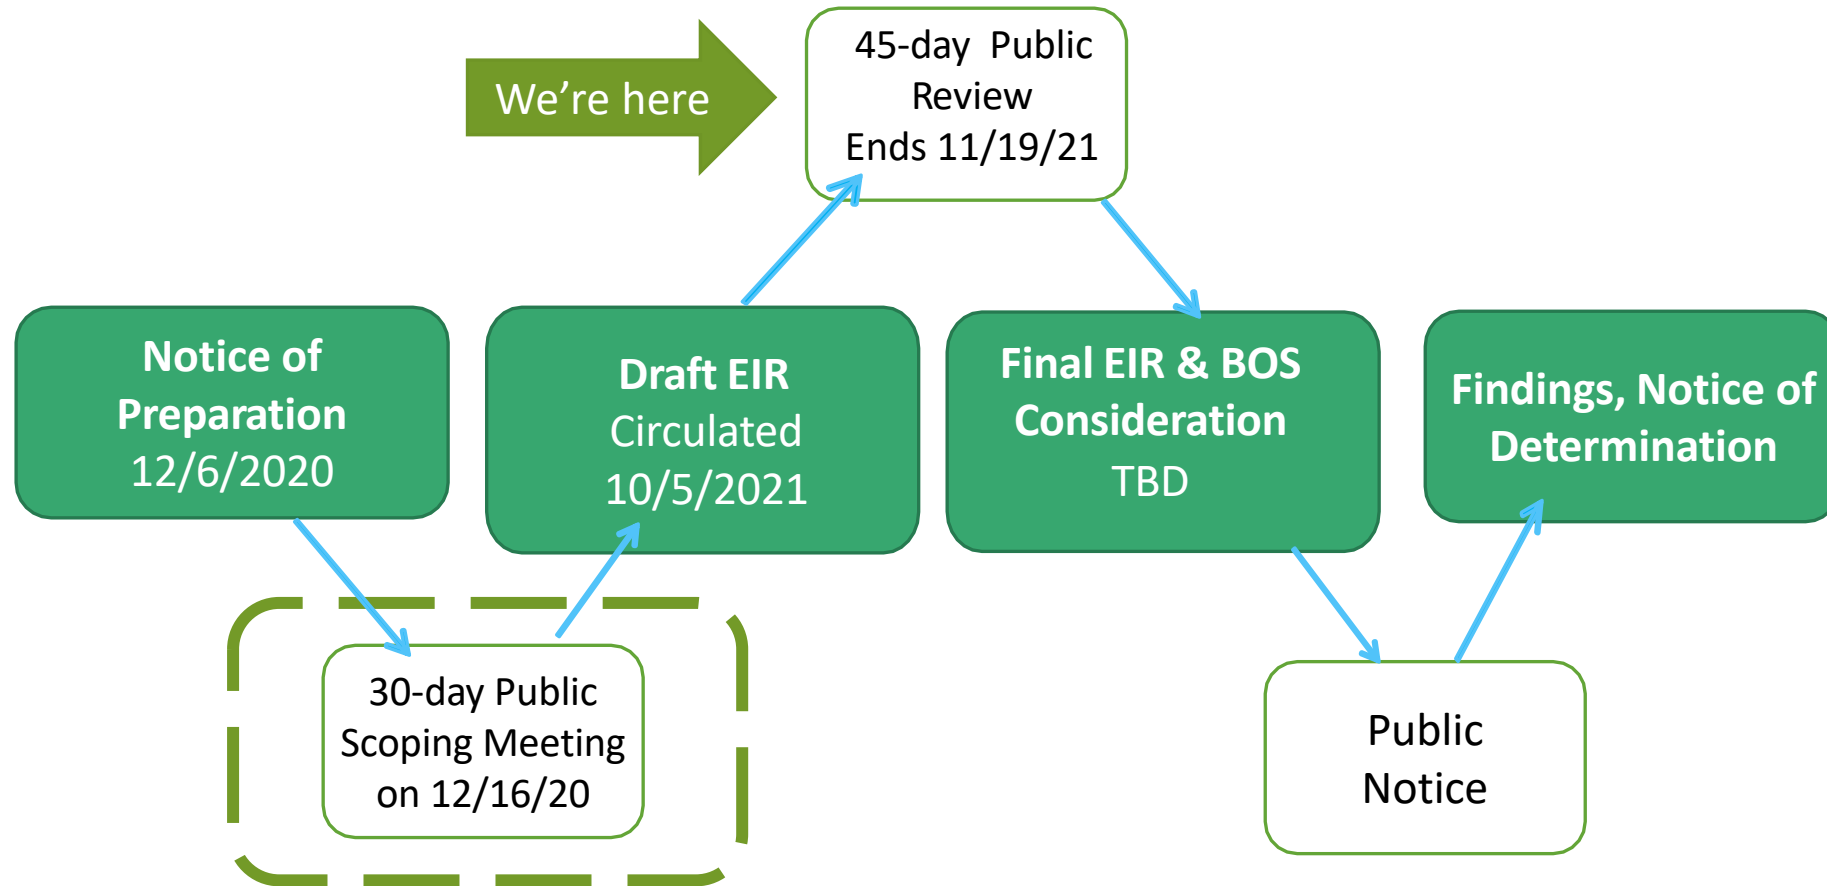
We’re here

45-day Public Review Ends 11/19/21

Notice of Preparation 12/6/2020

Draft EIR Circulated 10/5/2021

Final EIR & BOS Consideration TBD

Findings, Notice of Determination

30-day Public Scoping Meeting on 12/16/20

Public Notice